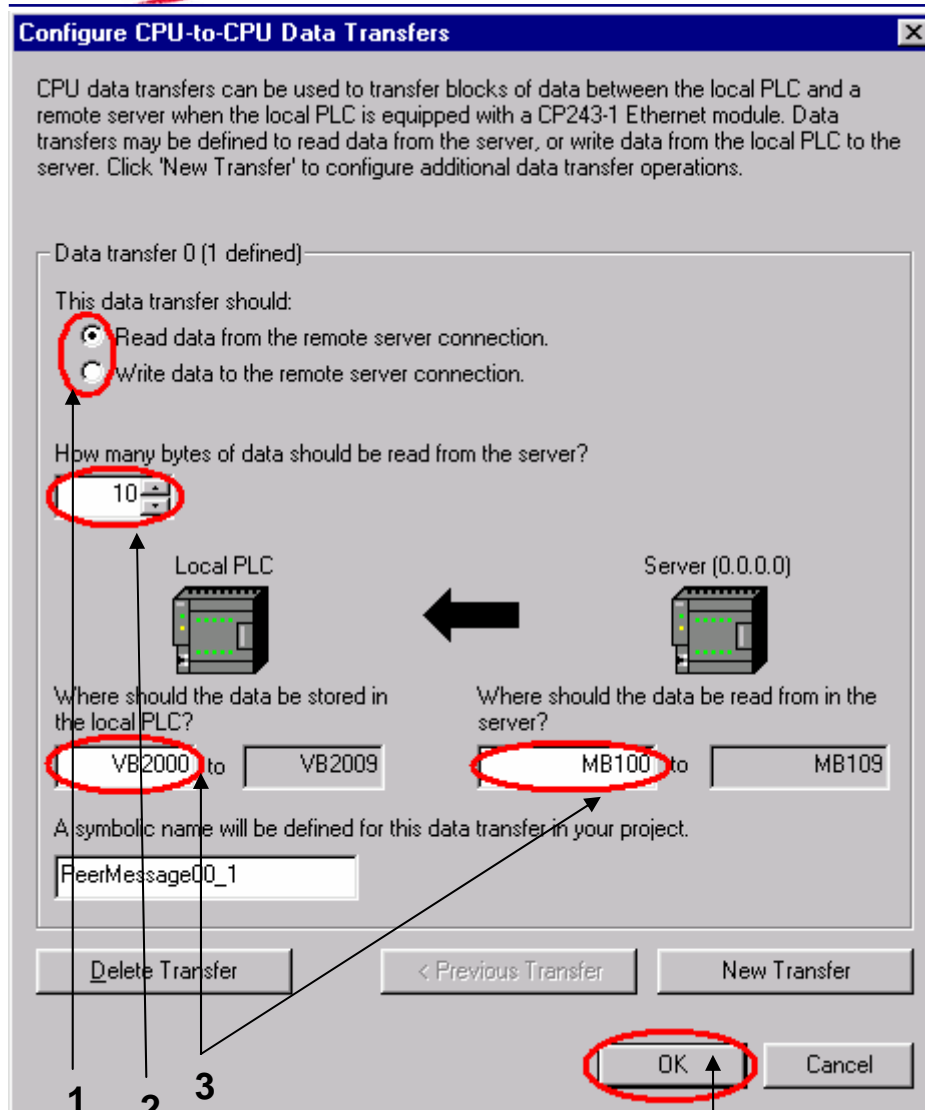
Configure CPU-to-CPU Data Transfers

CPU data transfers can be used to transfer blocks of data between the local PLC and a remote server when the local PLC is equipped with a CP243-1 Ethernet module. Data transfers may be defined to read data from the server, or write data from the local PLC to the server. Click 'New Transfer' to configure additional data transfer operations.

Data transfer 0 (1 defined)

This data transfer should:

Read data from the remote server connection.

Write data to the remote server connection.

How many bytes of data should be read from the server?

10

Local PLC

Server (0.0.0.0)

Where should the data be stored in the local PLC?

VB2000 to VB2009

Where should the data be read from in the server?

MB100 to MB109

A symbolic name will be defined for this data transfer in your project.

PeerMessage00_1

Delete Transfer

< Previous Transfer

New Transfer

OK

Cancel

1 2 3